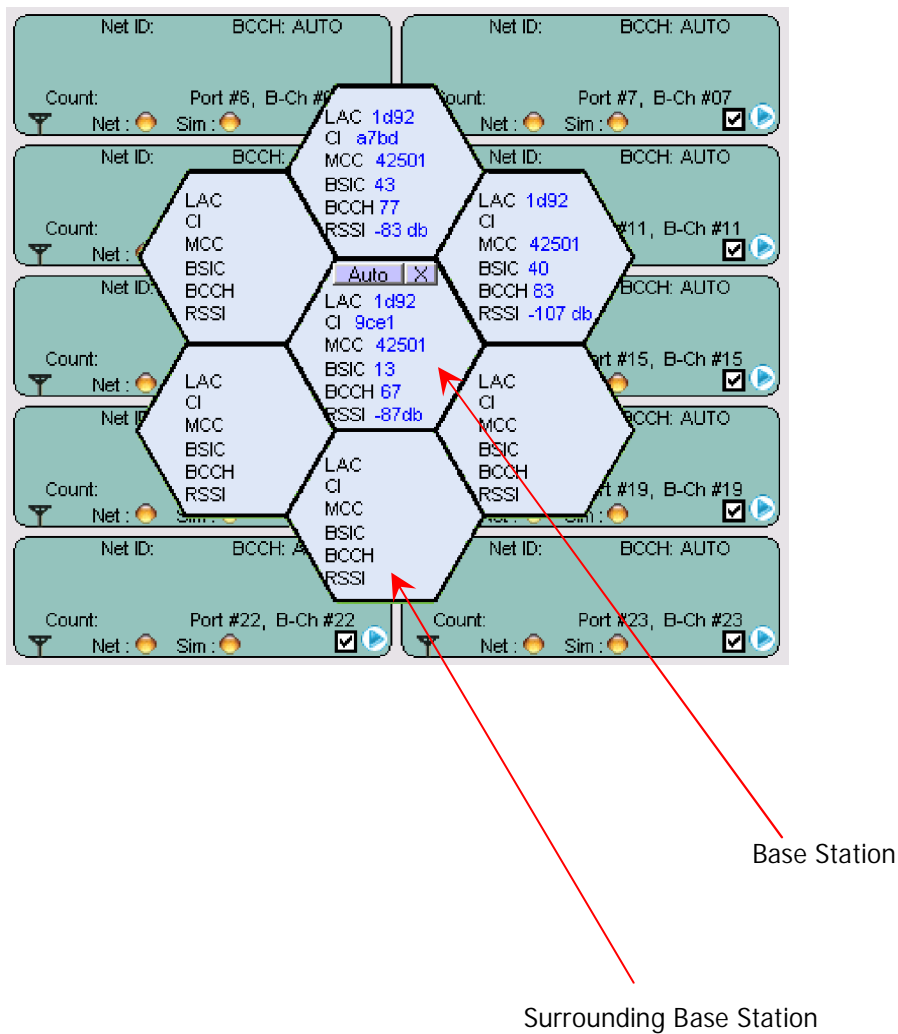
Net ID: BCCH: AUTO
Count: Port #6, B-Ch #0
Net : Sim :

Net ID: BCCH: AUTO
Count: Port #7, B-Ch #07
Net : Sim :

Net ID: BCCH:
Count:
Net :

Net ID: BCCH: AUTO
#11, B-Ch #11

Net ID:
Count:
Net :

BCCH: AUTO
rt #15, B-Ch #15

Net ID:
Count:
Net : Sim

BCCH: AUTO
rt #19, B-Ch #19

Net ID: BCCH: A
Count: Port #22, B-Ch #22
Net : Sim :

Net ID: BCCH: AUTO
Count: Port #23, B-Ch #23
Net : Sim :

LAC 1d92
CI a7bd
MCC 42501
BSIC 43
BCCH 77
RSSI -83 db

LAC
CI
MCC
BSIC
BCCH
RSSI

LAC 1d92
CI
MCC 42501
BSIC 40
BCCH 83
RSSI -107 db

Auto X
LAC 1d92
CI 9ce1
MCC 42501
BSIC 13
BCCH 67
RSSI -87db

LAC
CI
MCC
BSIC
BCCH
RSSI

LAC
CI
MCC
BSIC
BCCH
RSSI

LAC
CI
MCC
BSIC
BCCH
RSSI

Base Station

Surrounding Base Station